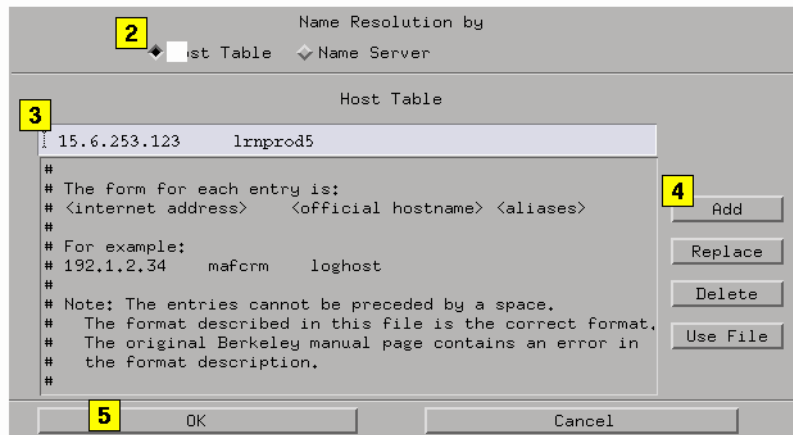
Name Resolution by

2

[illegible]st Table   Name Server

Host Table

3

15.6.253.123 lrnprod5

#
# The form for each entry is:
# <internet address> <official hostname> <aliases>
#
# For example:
# 192.1.2.34 mafcrm loghost
#
# Note: The entries cannot be preceded by a space.
# The format described in this file is the correct format.
# The original Berkeley manual page contains an error in
# the format description.
#

4

Add

Replace

Delete

Use File

5

OK

Cancel